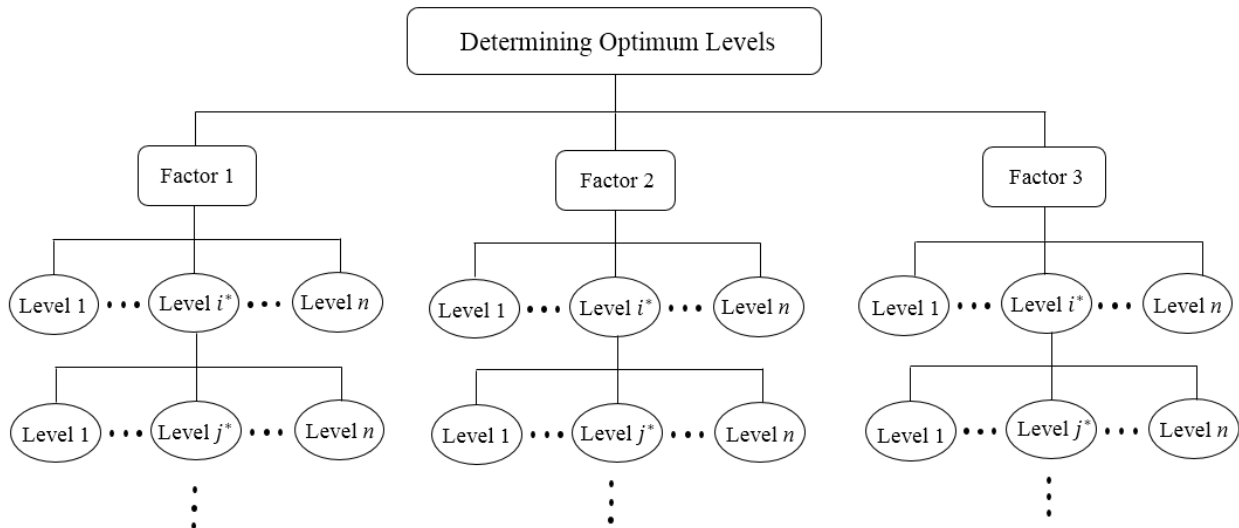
Determining Optimum Levels

Factor 1

Level 1 ••• Level $i^*$ ••• Level $n$

Level 1 ••• Level $j^*$ ••• Level $n$

⋮

Factor 2

Level 1 ••• Level $i^*$ ••• Level $n$

Level 1 ••• Level $j^*$ ••• Level $n$

⋮

Factor 3

Level 1 ••• Level $i^*$ ••• Level $n$

Level 1 ••• Level $j^*$ ••• Level $n$

⋮